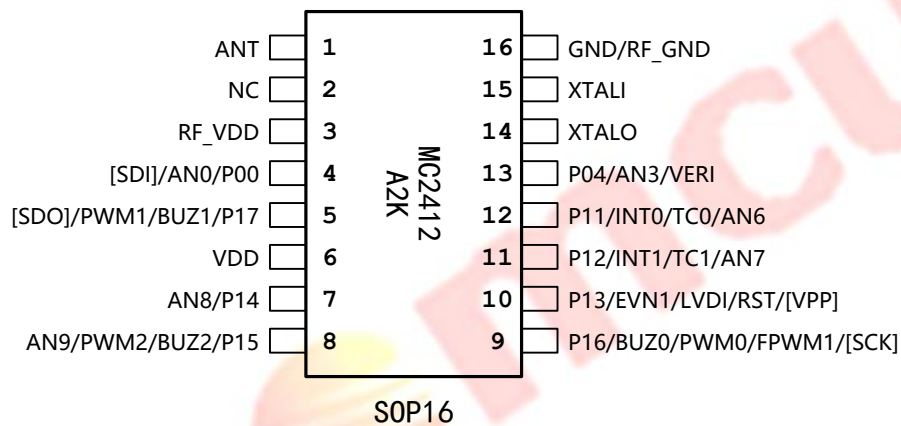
ANT 1
NC 2
RF_VDD 3
[SDI]/AN0/P00 4
[SDO]/PWM1/BUZ1/P17 5
VDD 6
AN8/P14 7
AN9/PWM2/BUZ2/P15 8

MC2412
A2K

16 GND/RF_GND
15 XTALI
14 XTALO
13 P04/AN3/VERI
12 P11/INT0/TC0/AN6
11 P12/INT1/TC1/AN7
10 P13/EVN1/LVDI/RST/[VPP]
9 P16/BUZ0/PWM0/FPWM1/[SCK]

SOP16